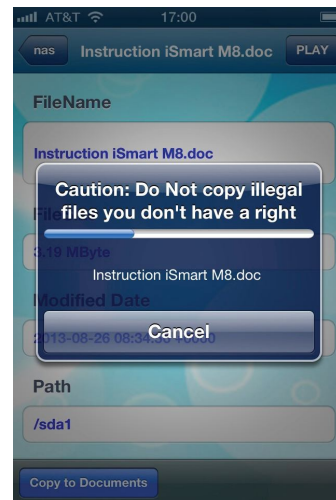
AT&T 17:00

nas Instruction iSmart M8.doc PLAY

FileName

Instruction iSmart M8.doc

File

3.19 MByte

Modified Date

2013-08-26 08:34:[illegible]

Caution: Do Not copy illegal files you don't have a right

Instruction iSmart M8.doc

Cancel

Path

/sda1

Copy to Documents